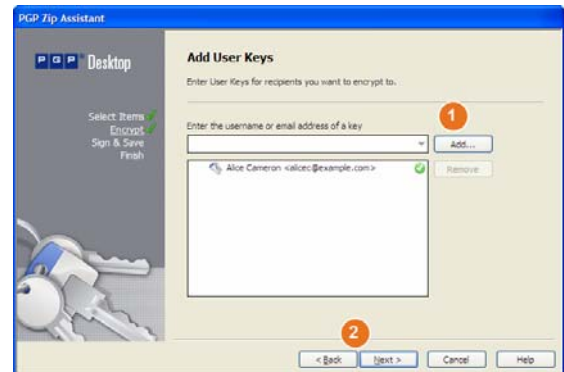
PGP Zip Assistant

PGP Desktop

Select Items
Encrypt
Sign & Save
Finish

Add User Keys

Enter User Keys for recipients you want to encrypt to.

Enter the username or email address of a key

1

Add...

Alice Cameron <alicec@example.com>

Remove

2

< Back

Next >

Cancel

Help